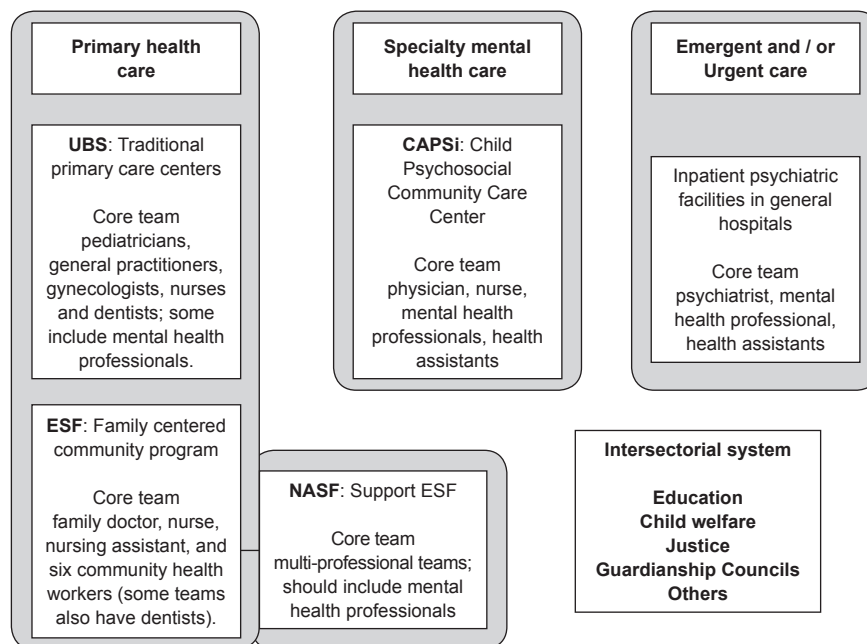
Primary health care

UBS: Traditional primary care centers

Core team pediatricians, general practitioners, gynecologists, nurses and dentists; some include mental health professionals.

ESF: Family centered community program

Core team family doctor, nurse, nursing assistant, and six community health workers (some teams also have dentists).

NASF: Support ESF

Core team multi-professional teams; should include mental health professionals

Specialty mental health care

CAPSi: Child Psychosocial Community Care Center

Core team physician, nurse, mental health professionals, health assistants

Emergent and / or Urgent care

Inpatient psychiatric facilities in general hospitals

Core team psychiatrist, mental health professional, health assistants

Intersectorial system

Education
Child welfare
Justice
Guardianship Councils
Others